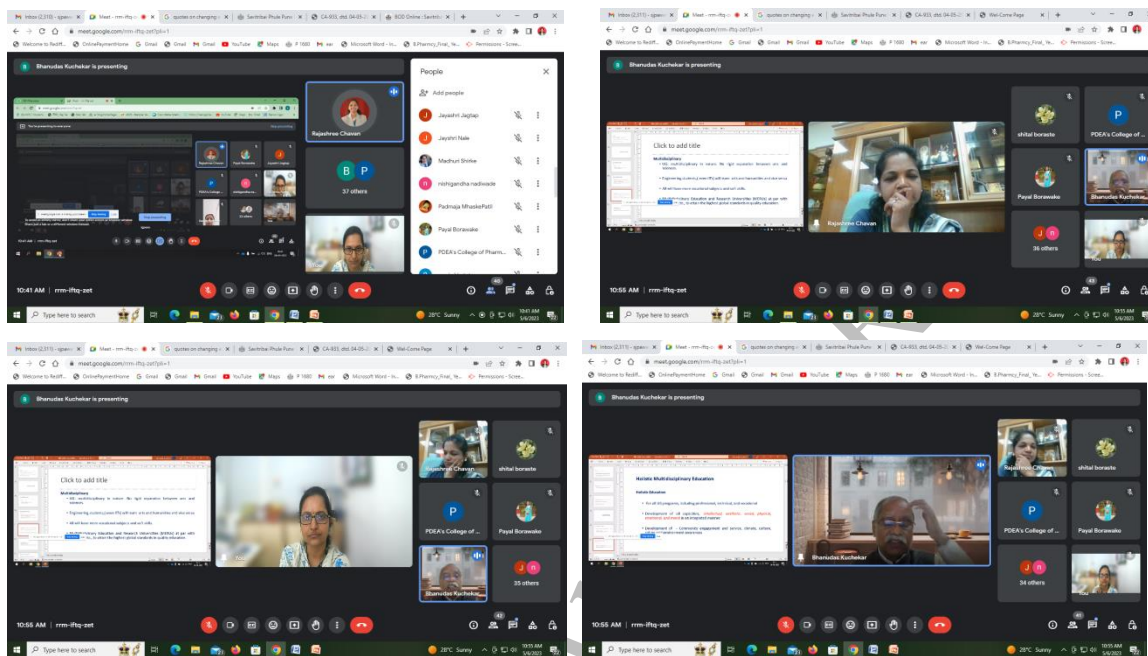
Inbox (2,311) - sgawa | Meet - rrm-iftq-zet | quotes on changing | Savitribai Phule Pune | CA-933, dtd. 04-05-2 | BCOD Online - Savitribai

meet.google.com/rrm-iftq-zet?pli=1

Welcome to Rediff... OnlinePaymentHome Gmail Gmail YouTube Maps P 1660 esr Microsoft Word - In... B.Pharmacy_Final_Ye... Permissions - Scree...

Bhanudas Kuchekar is presenting

Rajashree Chavan

B P

37 others

People

Add people

Jayashri Jagtap

Jayshri Nale

Madhuri Shirke

nishigandha nadiwade

Padmaja MhaskePatil

Payal Borawake

PDEA's College of Pharm...

10:41 AM | rrm-iftq-zet

Type here to search

28°C Sunny

10:41 AM 5/6/2023

Inbox (2,311) - sgawa | Meet - rrm-iftq-zet | quotes on changing | Savitribai Phule Pune | CA-933, dtd. 04-05-2 | Wel-Come Page

meet.google.com/rrm-iftq-zet?pli=1

Bhanudas Kuchekar is presenting

Click to add title

Multidisciplines

Rajashree Chavan

shital boraste

PDEA's College of ...

Payal Borawake

Bhanudas Kuchekar

J n

36 others

You

10:55 AM | rrm-iftq-zet

Type here to search

28°C Sunny

10:55 AM 5/6/2023

Bhanudas Kuchekar is presenting

Click to add title

Multidisciplines

Rajashree Chavan

shital boraste

P

PDEA's College of ...

Payal Borawake

Bhanudas Kuchekar

J n

35 others

10:55 AM | rrm-iftq-zet

Type here to search

28°C Sunny

10:55 AM 5/6/2023

Bhanudas Kuchekar is presenting

Holistic Multidisciplinary Education

Holistic Education

Bhanudas Kuchekar

Rajashree Chavan

shital boraste

P

PDEA's College of ...

Payal Borawake

J n

34 others

You

10:55 AM | rrm-iftq-zet

Type here to search

28°C Sunny

10:55 AM 5/6/2023